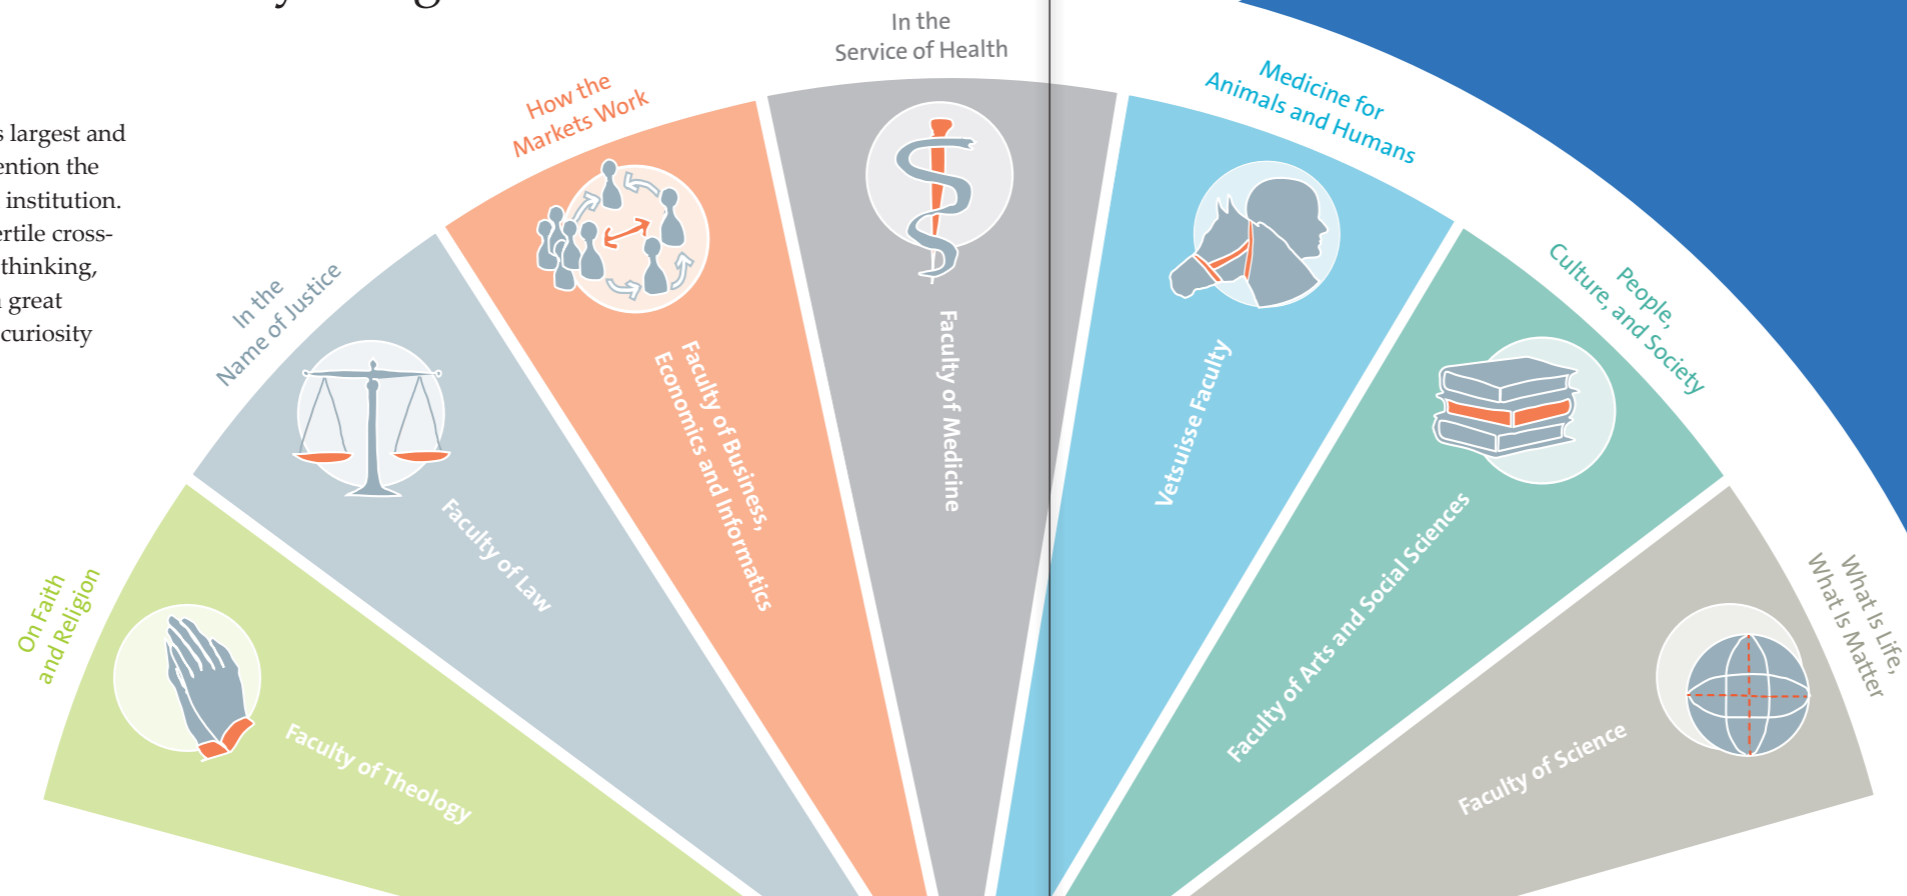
s largest and
ention the
institution.
ertile cross-
thinking,
great
curiosity

On Faith and Religion
Faculty of Theology

In the Name of Justice
Faculty of Law

How the Markets Work
Faculty of Business, Economics and Informatics

In the Service of Health
Faculty of Medicine

Medicine for Animals and Humans
Vetsuisse Faculty

People, Culture, and Society
Faculty of Arts and Social Sciences

What Is Life, What Is Matter
Faculty of Science